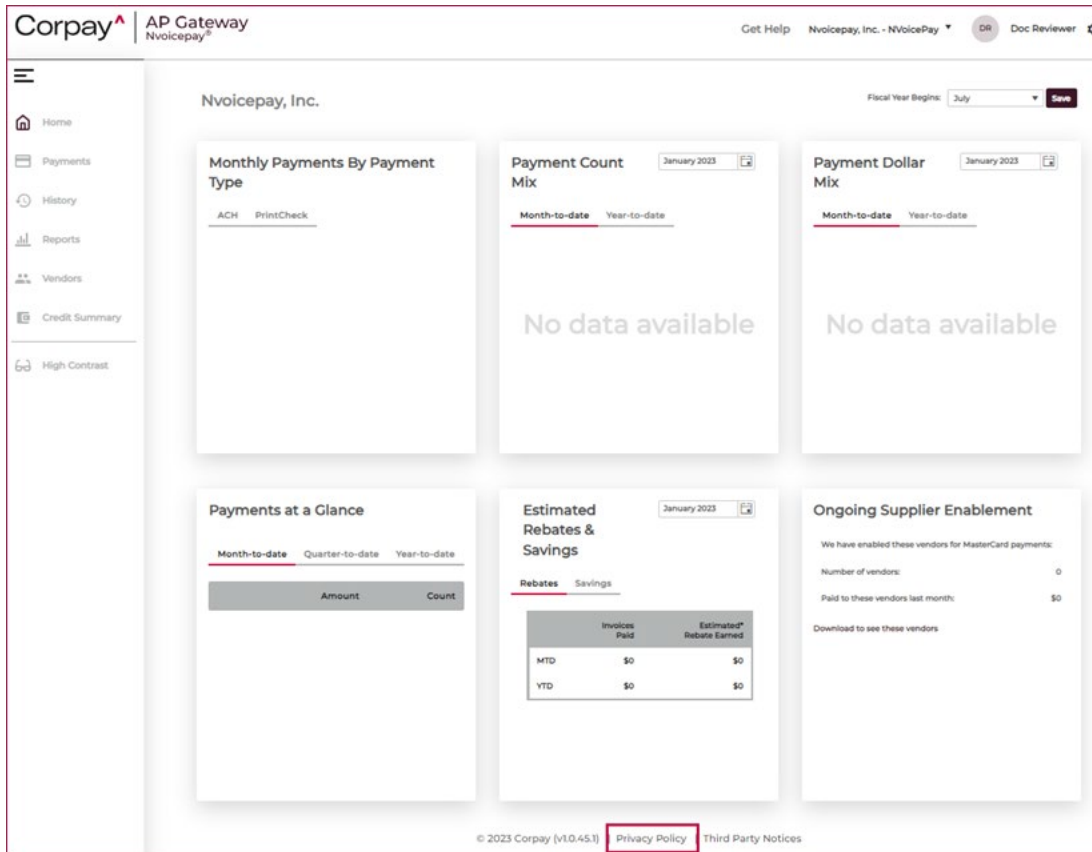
Corpay^ | AP Gateway Nvoicepay®

Get Help Nvoicepay, Inc. - NVoicePay ▾ DR Doc Reviewer

Home
Payments
History
Reports
Vendors
Credit Summary
High Contrast

Nvoicepay, Inc.

Fiscal Year Begins: July Save

Monthly Payments By Payment Type

ACH PrintCheck

Payment Count Mix

January 2023

Month-to-date Year-to-date

No data available

Payment Dollar Mix

January 2023

Month-to-date Year-to-date

No data available

Payments at a Glance

Month-to-date Quarter-to-date Year-to-date

| | Amount | Count |
|---|---|---|

Estimated Rebates & Savings

January 2023

Rebates Savings

| | Invoices Paid | Estimated* Rebate Earned |
|---|---|---|
| MTD | $0 | $0 |
| YTD | $0 | $0 |

Ongoing Supplier Enablement

We have enabled these vendors for MasterCard payments:

Number of vendors: 0

Paid to these vendors last month: $0

Download to see these vendors

© 2023 Corpay (v1.0.45.1) | Privacy Policy | Third Party Notices